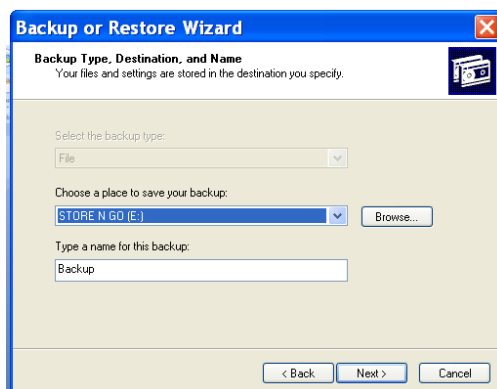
Backup or Restore Wizard

Backup Type, Destination, and Name
Your files and settings are stored in the destination you specify.

Select the backup type:
File

Choose a place to save your backup:
STORE N GO (E:)
Browse...

Type a name for this backup:
Backup

< Back
Next >
Cancel